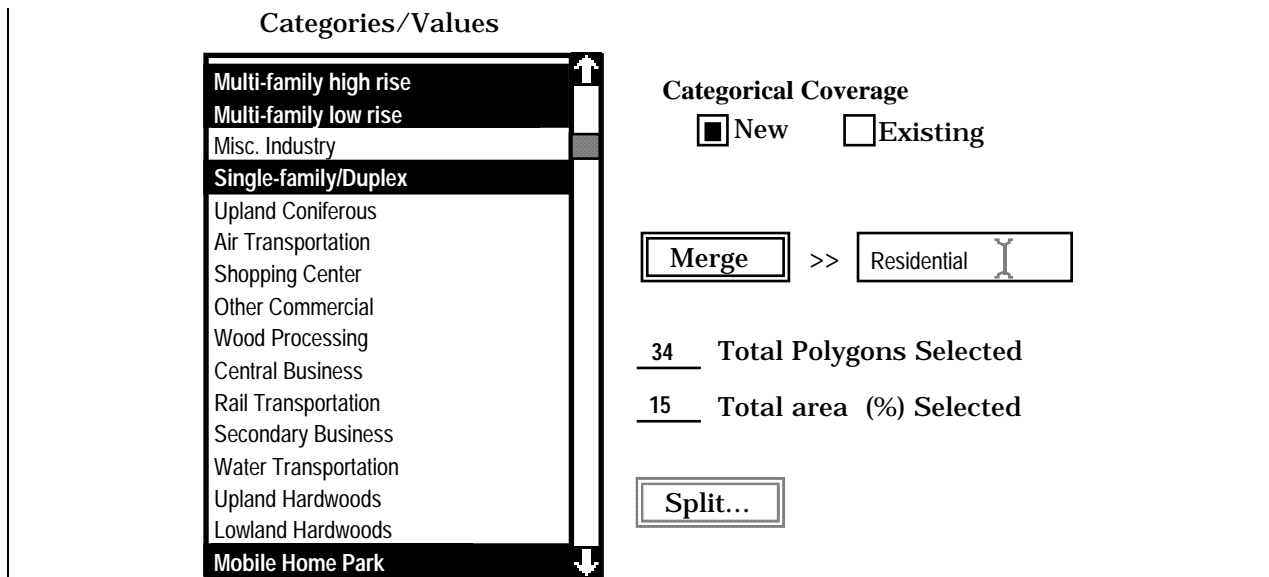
Categories/Values

Multi-family high rise
Multi-family low rise
Misc. Industry
Single-family/Duplex
Upland Coniferous
Air Transportation
Shopping Center
Other Commercial
Wood Processing
Central Business
Rail Transportation
Secondary Business
Water Transportation
Upland Hardwoods
Lowland Hardwoods
Mobile Home Park

Categorical Coverage
New Existing

Merge >> Residential

34 Total Polygons Selected

15 Total area (%) Selected

Split...